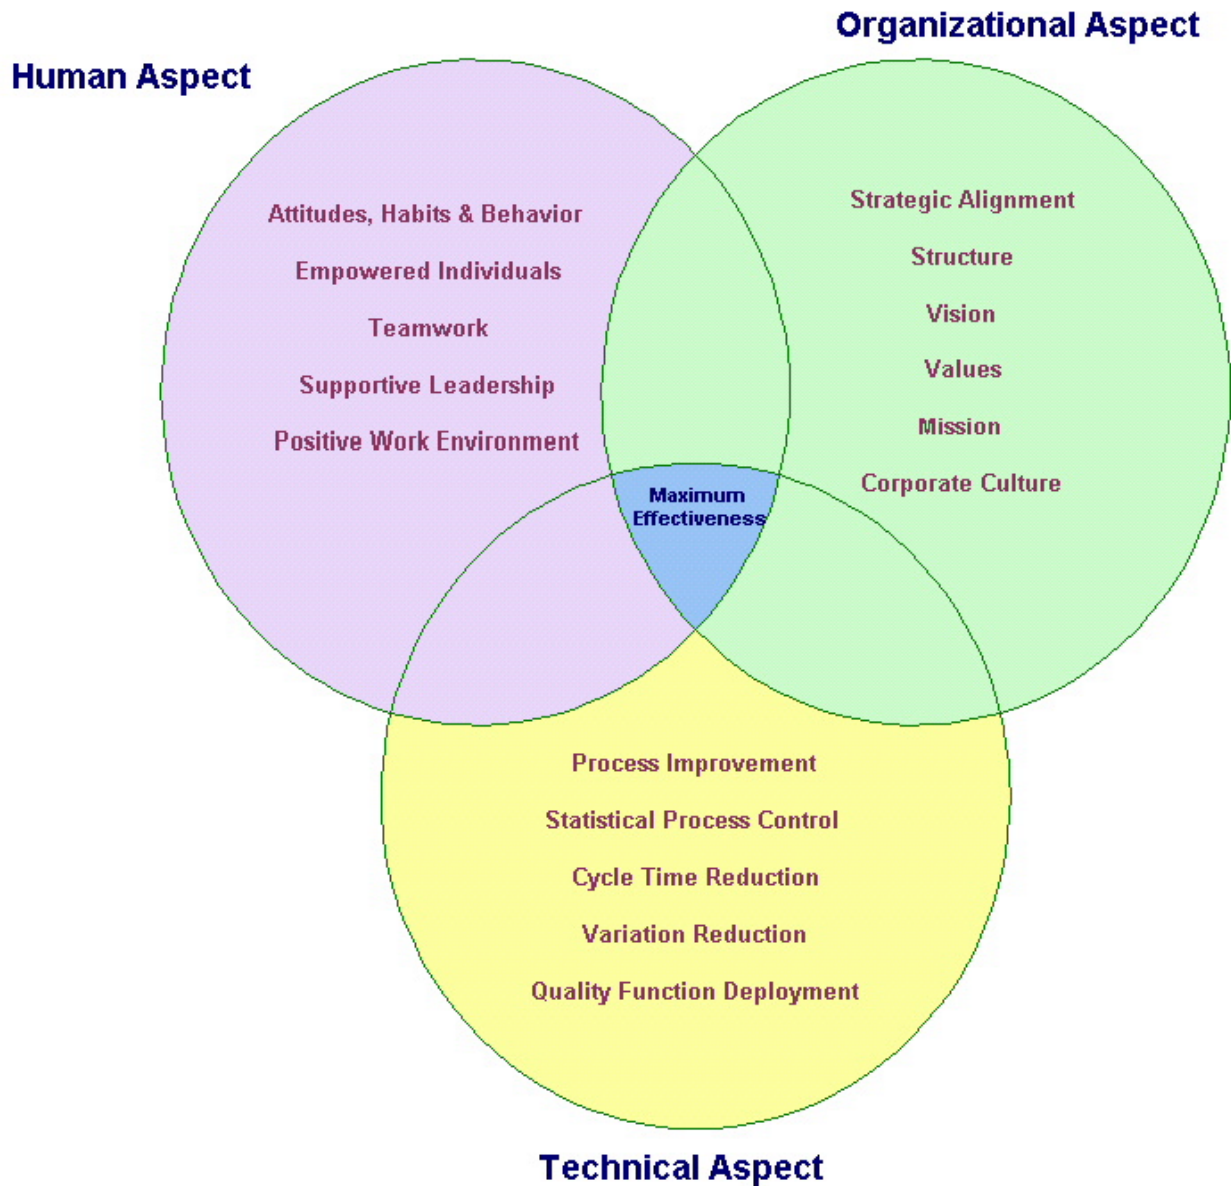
Organizational Aspect

Human Aspect

Attitudes, Habits & Behavior

Empowered Individuals

Teamwork

Supportive Leadership

Positive Work Environment

Strategic Alignment

Structure

Vision

Values

Mission

Corporate Culture

Maximum Effectiveness

Process Improvement

Statistical Process Control

Cycle Time Reduction

Variation Reduction

Quality Function Deployment

Technical Aspect